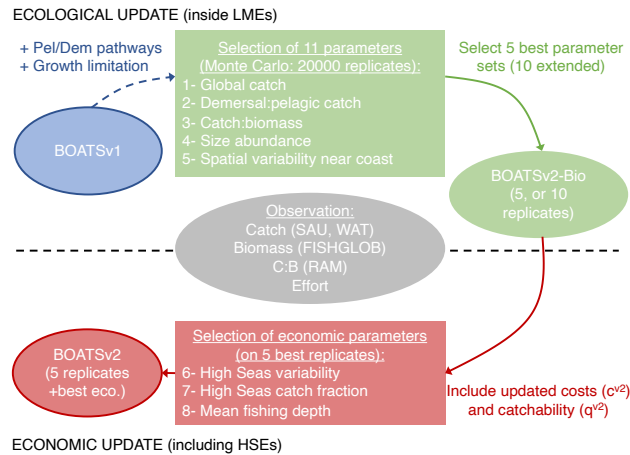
ECOLOGICAL UPDATE (inside LMEs)

+ Pel/Dem pathways
+ Growth limitation

BOATSv1

Selection of 11 parameters
(Monte Carlo: 20000 replicates):
1- Global catch
2- Demersal:pelagic catch
3- Catch:biomass
4- Size abundance
5- Spatial variability near coast

Select 5 best parameter sets (10 extended)

BOATSv2-Bio
(5, or 10 replicates)

Observation:
Catch (SAU, WAT)
Biomass (FISHGLOB)
C:B (RAM)
Effort

BOATSv2
(5 replicates +best eco.)

Selection of economic parameters
(on 5 best replicates):
6- High Seas variability
7- High Seas catch fraction
8- Mean fishing depth

Include updated costs ($c^{v2}$) and catchability ($q^{v2}$)

ECONOMIC UPDATE (including HSEs)